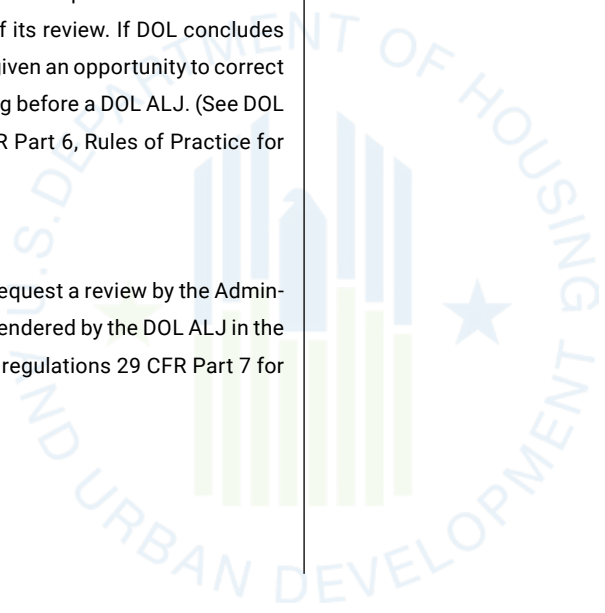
f its review. If DOL concludes given an opportunity to correct g before a DOL ALJ. (See DOL R Part 6, Rules of Practice for

equest a review by the Admin- endered by the DOL ALJ in the regulations 29 CFR Part 7 for

DEPARTMENT OF HOUSING AND URBAN DEVELOPMENT U.S.